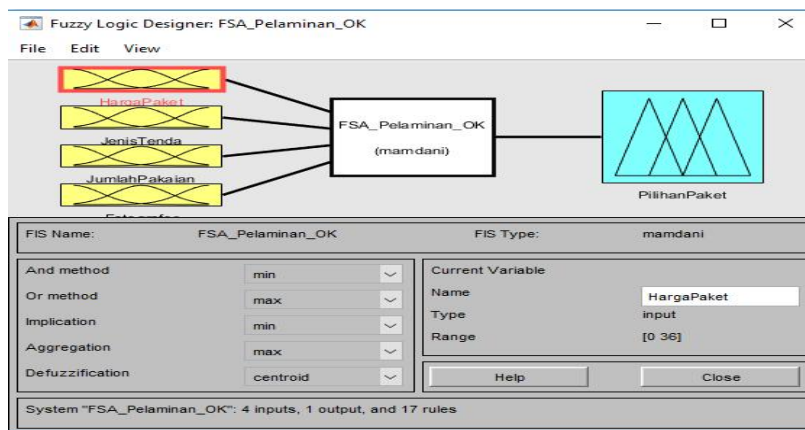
Fuzzy Logic Designer: FSA_Pelaminan_OK

File Edit View

HargaPaket

JenisTenda

JumlahPakaian

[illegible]

FSA_Pelaminan_OK

(mamdani)

PilihanPaket

FIS Name: FSA_Pelaminan_OK

FIS Type: mamdani

And method min

Or method max

Implication min

Aggregation max

Defuzzification centroid

Current Variable

Name HargaPaket

Type input

Range [0 36]

Help

Close

System "FSA_Pelaminan_OK": 4 inputs, 1 output, and 17 rules